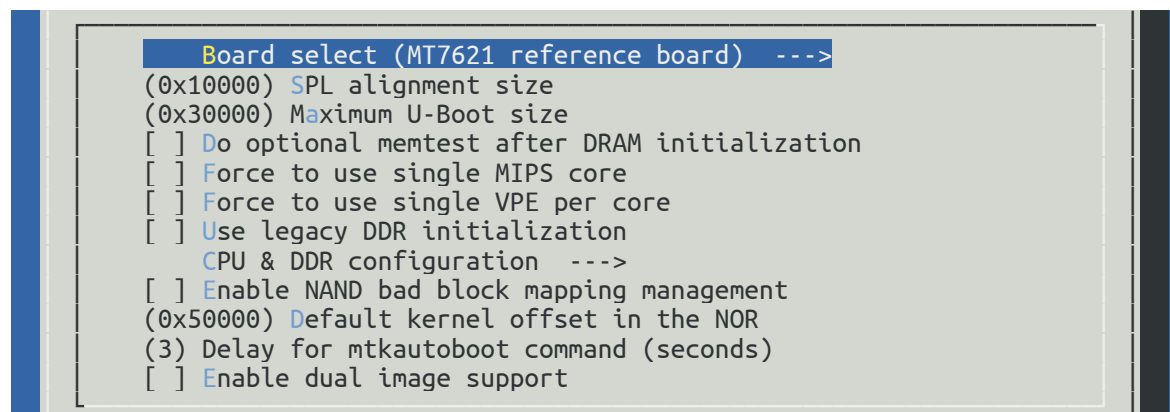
Board select (MT7621 reference board)  --->
(0x10000) SPL alignment size
(0x30000) Maximum U-Boot size
[ ] Do optional memtest after DRAM initialization
[ ] Force to use single MIPS core
[ ] Force to use single VPE per core
[ ] Use legacy DDR initialization
CPU & DDR configuration  --->
[ ] Enable NAND bad block mapping management
(0x50000) Default kernel offset in the NOR
(3) Delay for mtkautoboot command (seconds)
[ ] Enable dual image support